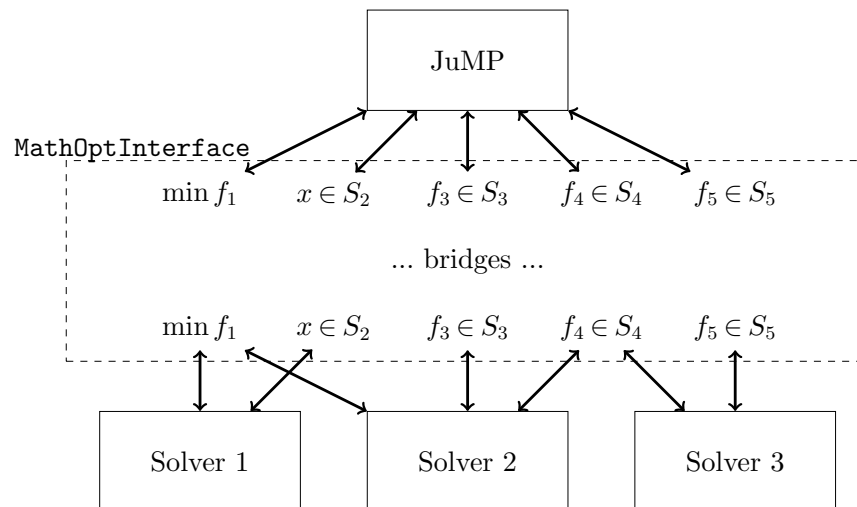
JuMP

MathOptInterface

$\min f_1$ $x \in S_2$ $f_3 \in S_3$ $f_4 \in S_4$ $f_5 \in S_5$

... bridges ...

$\min f_1$ $x \in S_2$ $f_3 \in S_3$ $f_4 \in S_4$ $f_5 \in S_5$

Solver 1

Solver 2

Solver 3